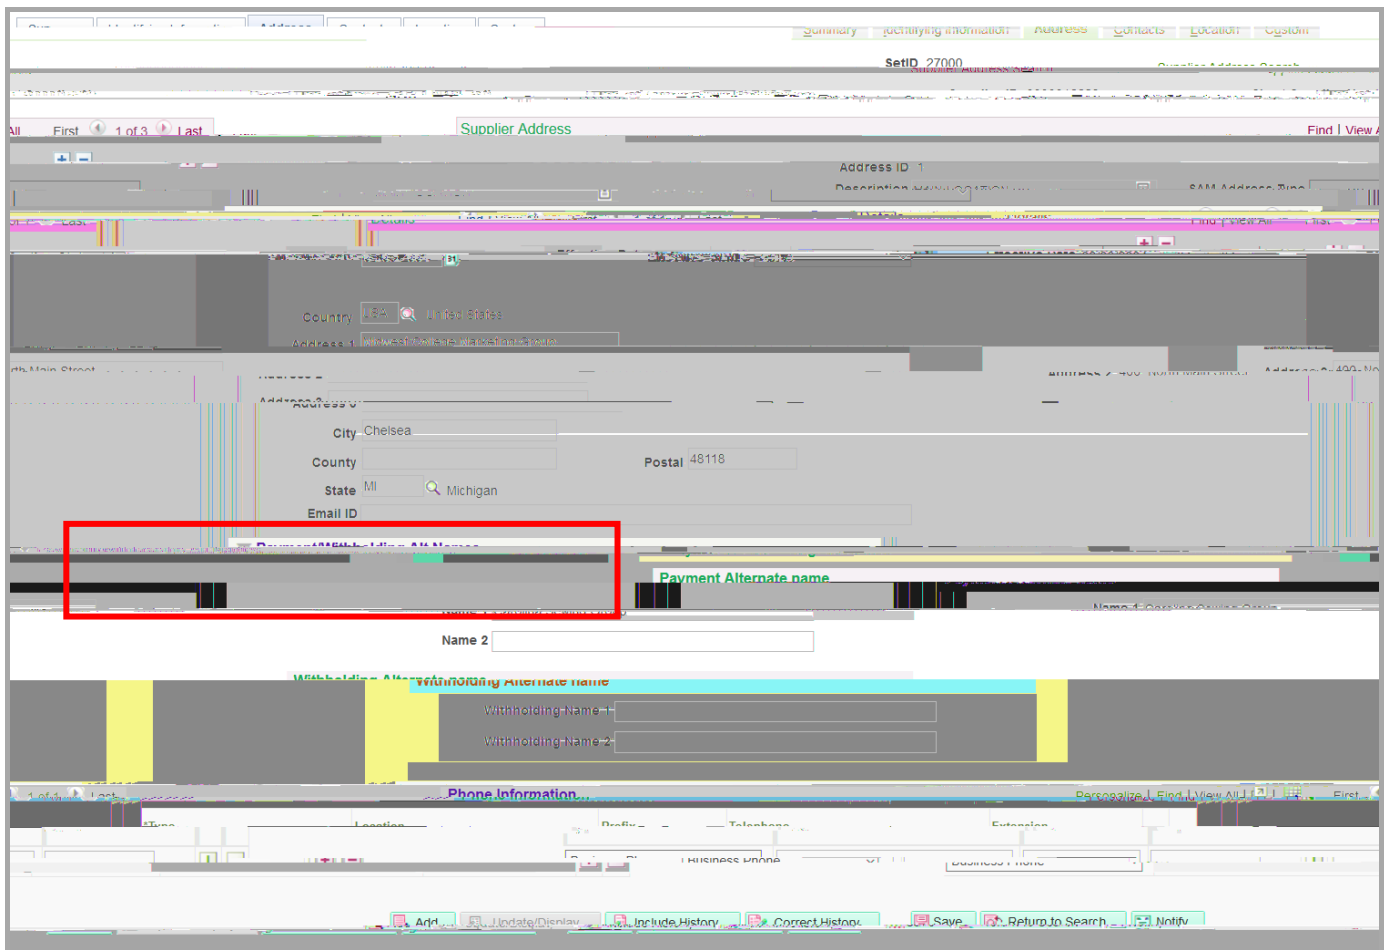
Summary Identifying Information Address Contacts Location Custom

SetID 27000

Supplier Address Search

All First 1 of 3 Last

Supplier Address

Find | View

Address ID 1

Description

SAM Address Type

Country USA United States

Address 1

City Chelsea

County

Postal 48118

State MI Michigan

Email ID

Payment/Withholding Alt Names

Payment Alternate name

Name 1

Name 2

Withholding Alternate name

Withholding Name 1

Withholding Name 2

1 of 1 Last

Phone Information

Personalize | Find | View All | First

*Type

Location

Prefix

Telephone

Extension

Business Phone

Business Phone

Add

Update/Display

Include History

Correct History

Save

Return to Search

Notify